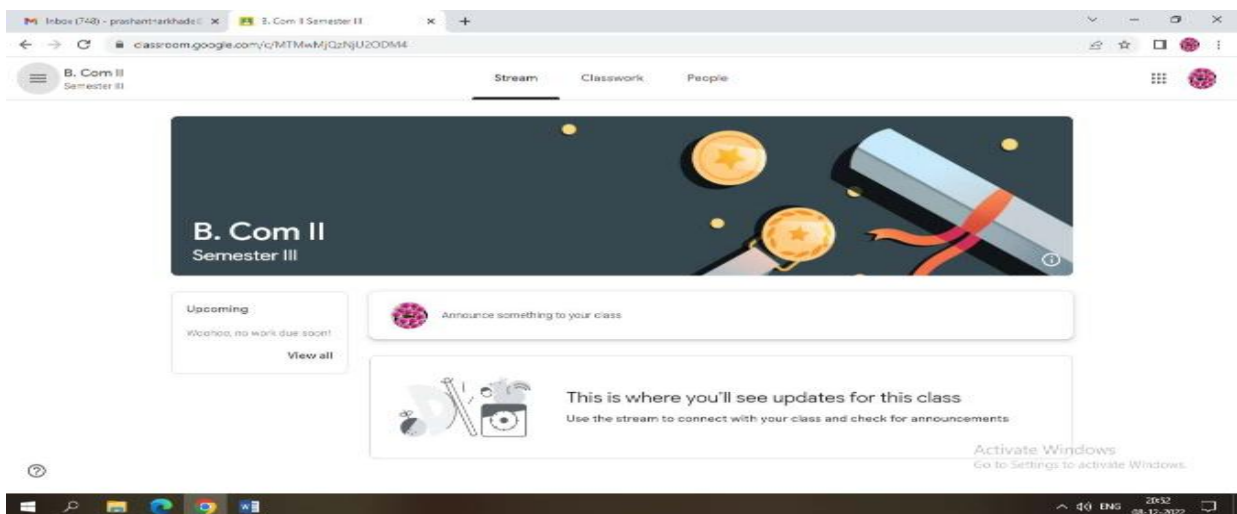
Inbox (748) - prashantnarkhade ×
B. Com II Semester III ×
+

classroom.google.com/c/MTMwMjQzNjU2ODM4

B. Com II
Semester III

Stream Classwork People

B. Com II
Semester III

Upcoming
Woohoo, no work due soon!
View all

Announce something to your class

This is where you'll see updates for this class
Use the stream to connect with your class and check for announcements

Activate Windows
Go to Settings to activate Windows.

ENG 20:52
08-12-2022